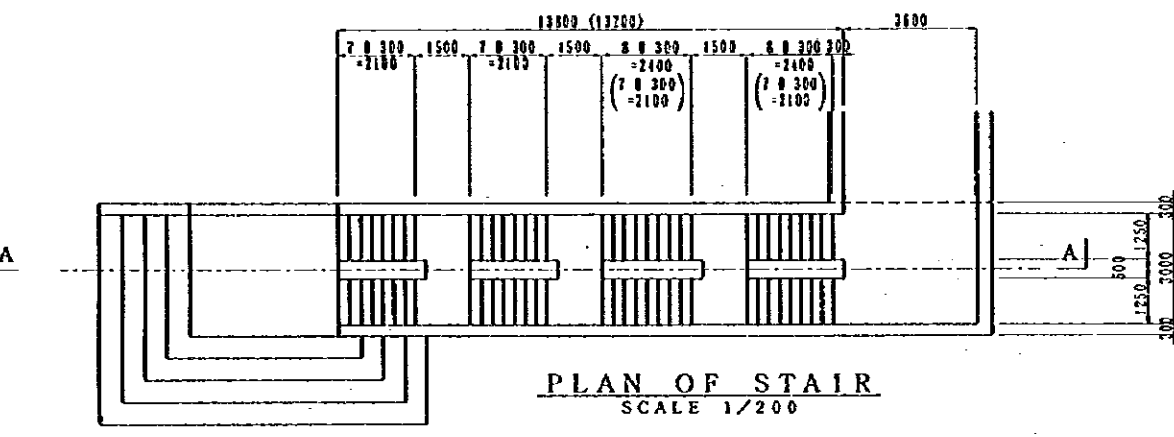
13800 (13200)

3600

7 @ 300 =2100

1500

7 @ 300 =2100

1500

8 @ 300 =2400 $\left(\begin{array}{c}7 @ 300\\=2100\end{array}\right)$

1500

8 @ 300 =2400 $\left(\begin{array}{c}7 @ 300\\=2100\end{array}\right)$

300

A

A

300

1250

500

3000

1250

300

PLAN OF STAIR
SCALE 1/200